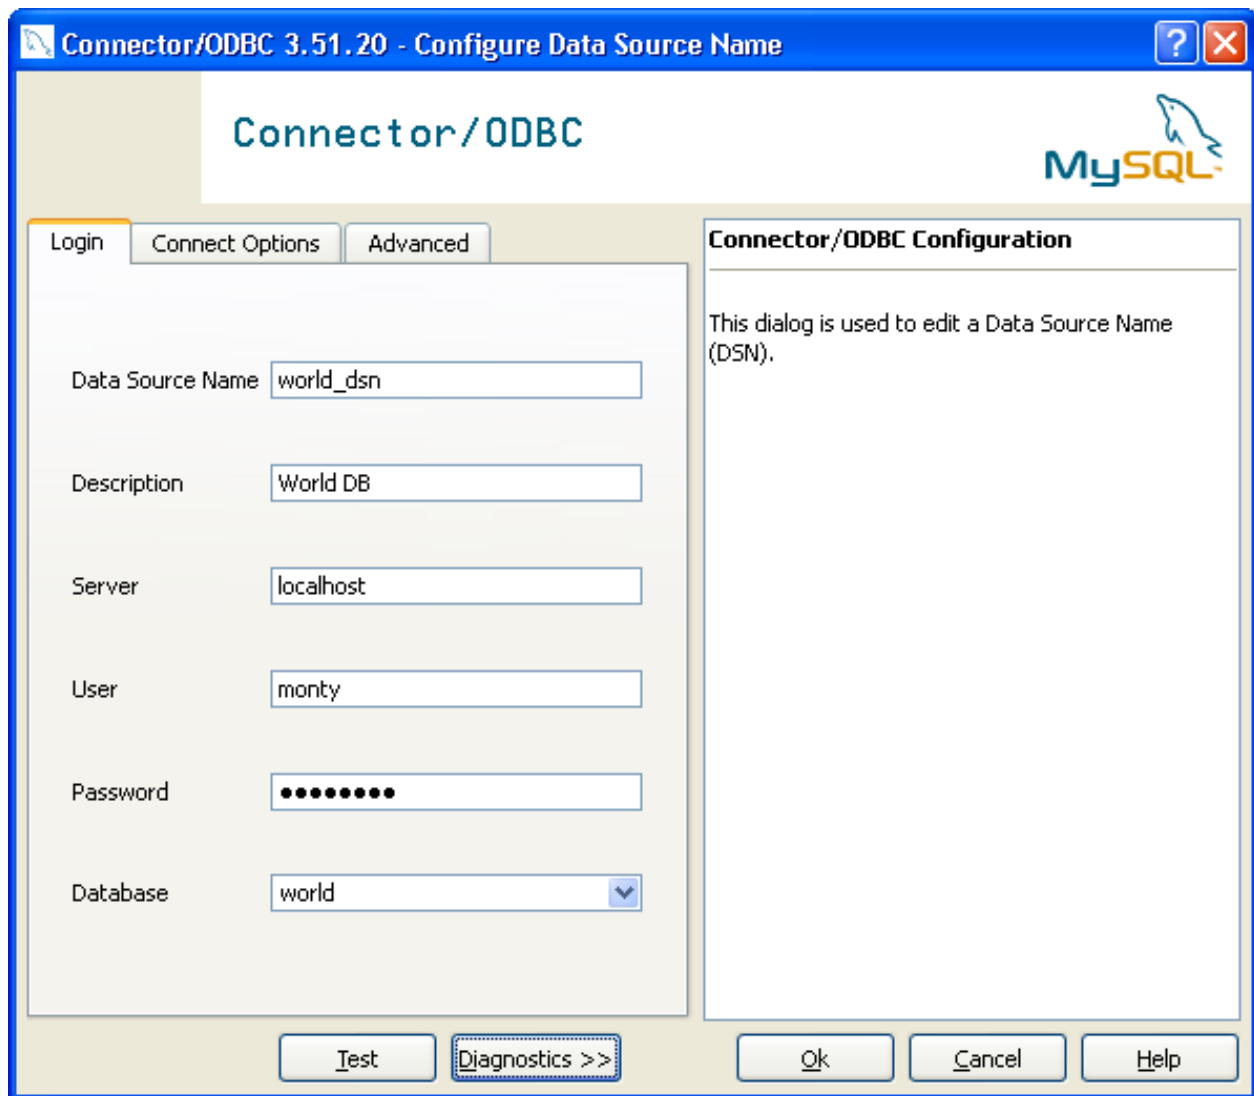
Connector/ODBC 3.51.20 - Configure Data Source Name

Connector/ODBC

MySQL

Login | Connect Options | Advanced

Data Source Name world_dsn

Description World DB

Server localhost

User monty

Password ●●●●●●●●●

Database world

Connector/ODBC Configuration

This dialog is used to edit a Data Source Name (DSN).

Test | Diagnostics >> | Ok | Cancel | Help